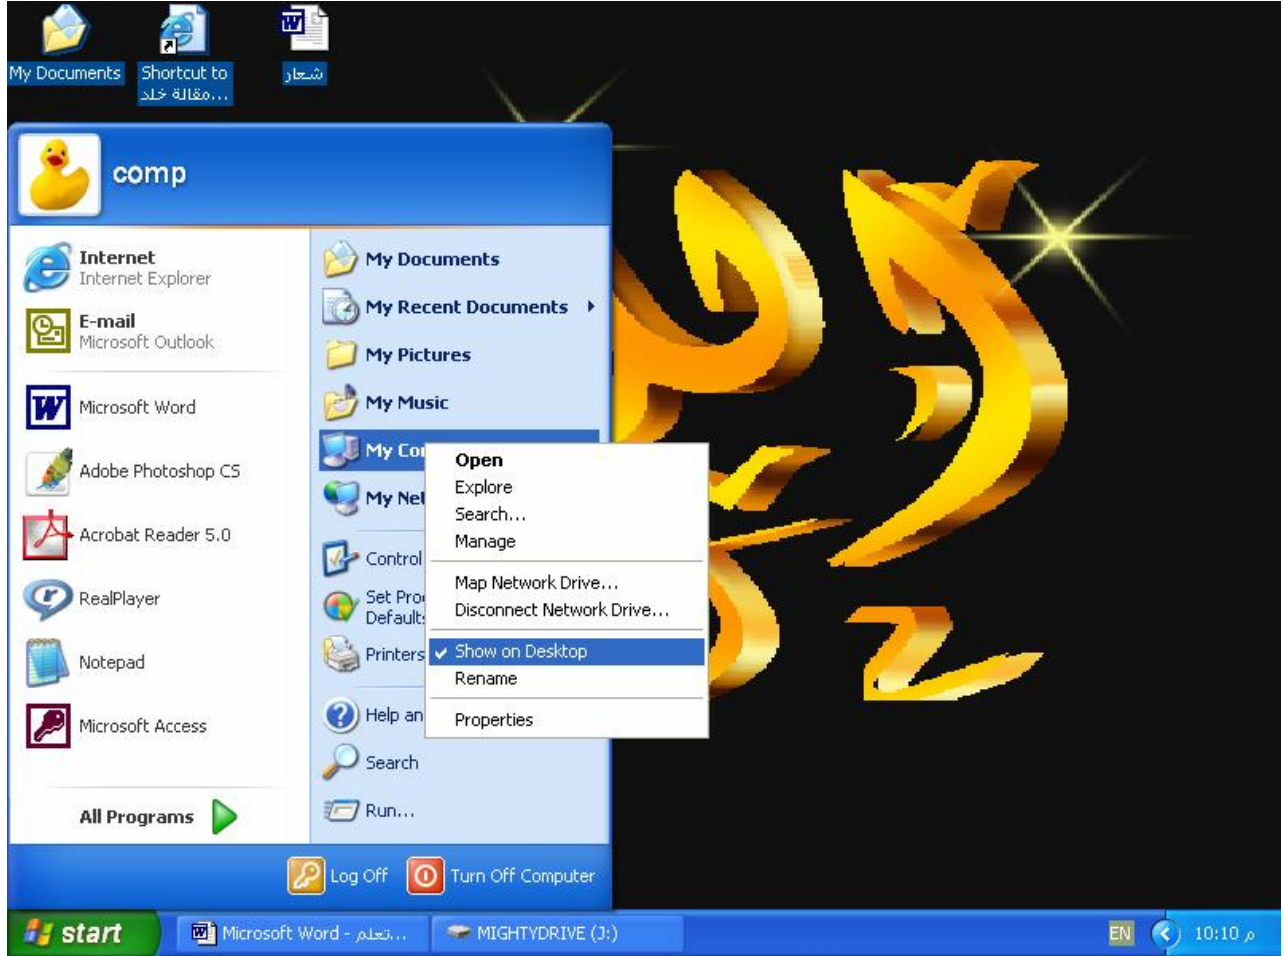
My Documents

Shortcut to مقالة خلد...

شعار

comp

Internet
Internet Explorer

E-mail
Microsoft Outlook

Microsoft Word

Adobe Photoshop CS

Acrobat Reader 5.0

RealPlayer

Notepad

Microsoft Access

All Programs

My Documents

My Recent Documents

My Pictures

My Music

My Co

My Ne

Control

Set Pro Default

Printers

Help an

Search

Run...

Open
Explore
Search...
Manage

Map Network Drive...
Disconnect Network Drive...

Show on Desktop
Rename

Properties

Log Off

Turn Off Computer

start

Microsoft Word - تعلم...

MIGHTYDRIVE (J:)

EN

10:10 م